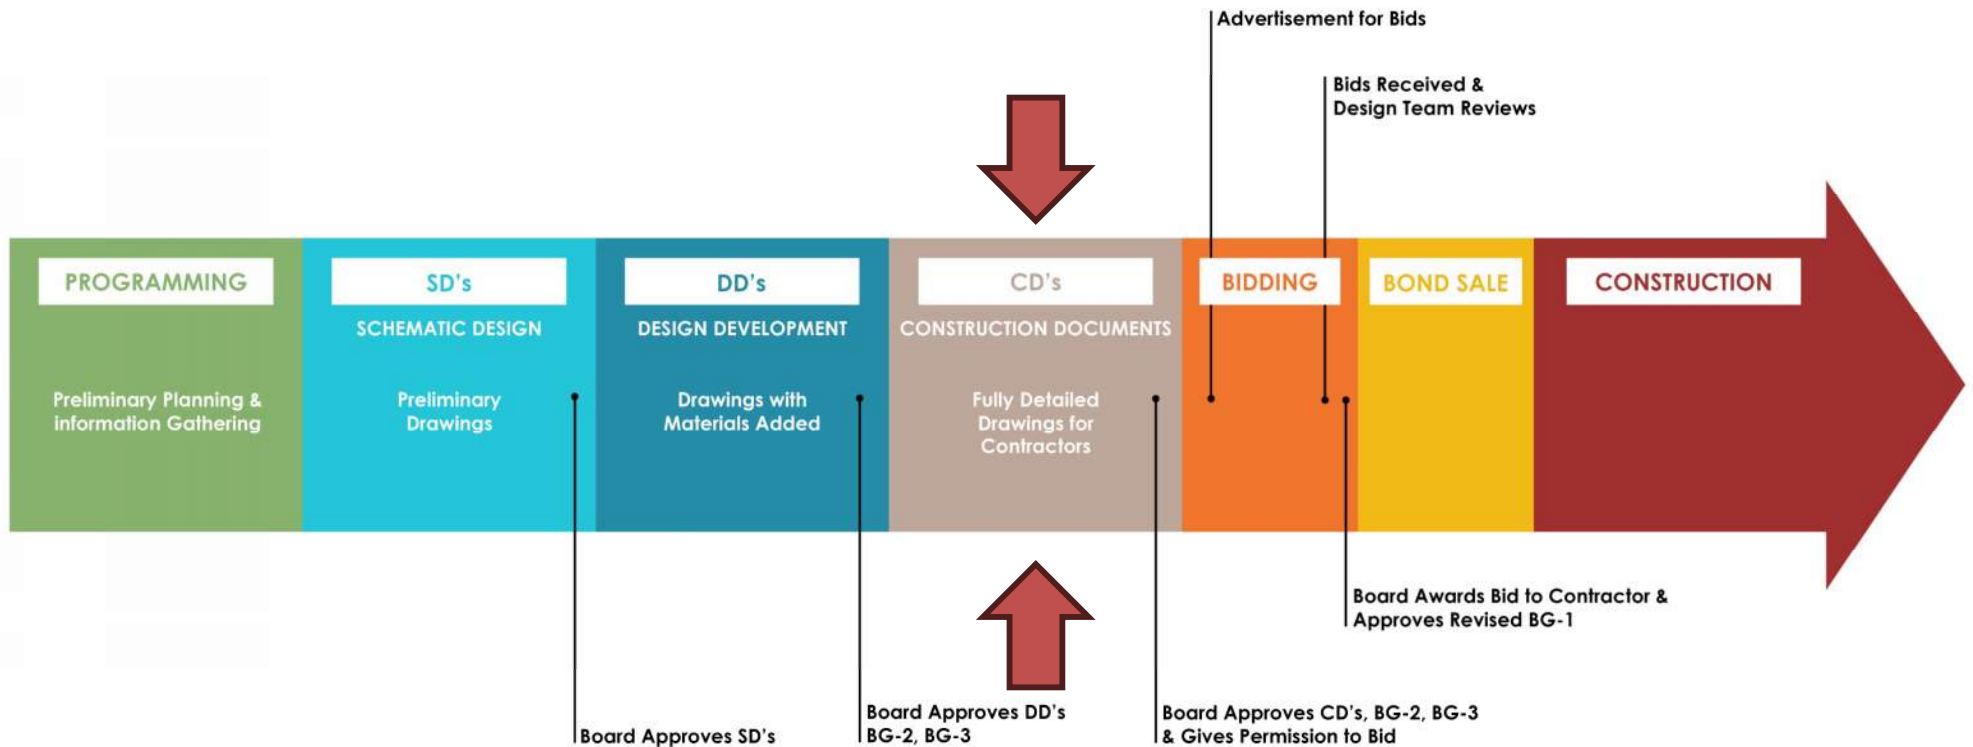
Advertisement for Bids

Bids Received & Design Team Reviews

PROGRAMMING

Preliminary Planning & information Gathering

SD's

SCHEMATIC DESIGN

Preliminary Drawings

DD's

DESIGN DEVELOPMENT

Drawings with Materials Added

CD's

CONSTRUCTION DOCUMENTS

Fully Detailed Drawings for Contractors

BIDDING

BOND SALE

CONSTRUCTION

Board Awards Bid to Contractor & Approves Revised BG-1

Board Approves SD's

Board Approves DD's BG-2, BG-3

Board Approves CD's, BG-2, BG-3 & Gives Permission to Bid